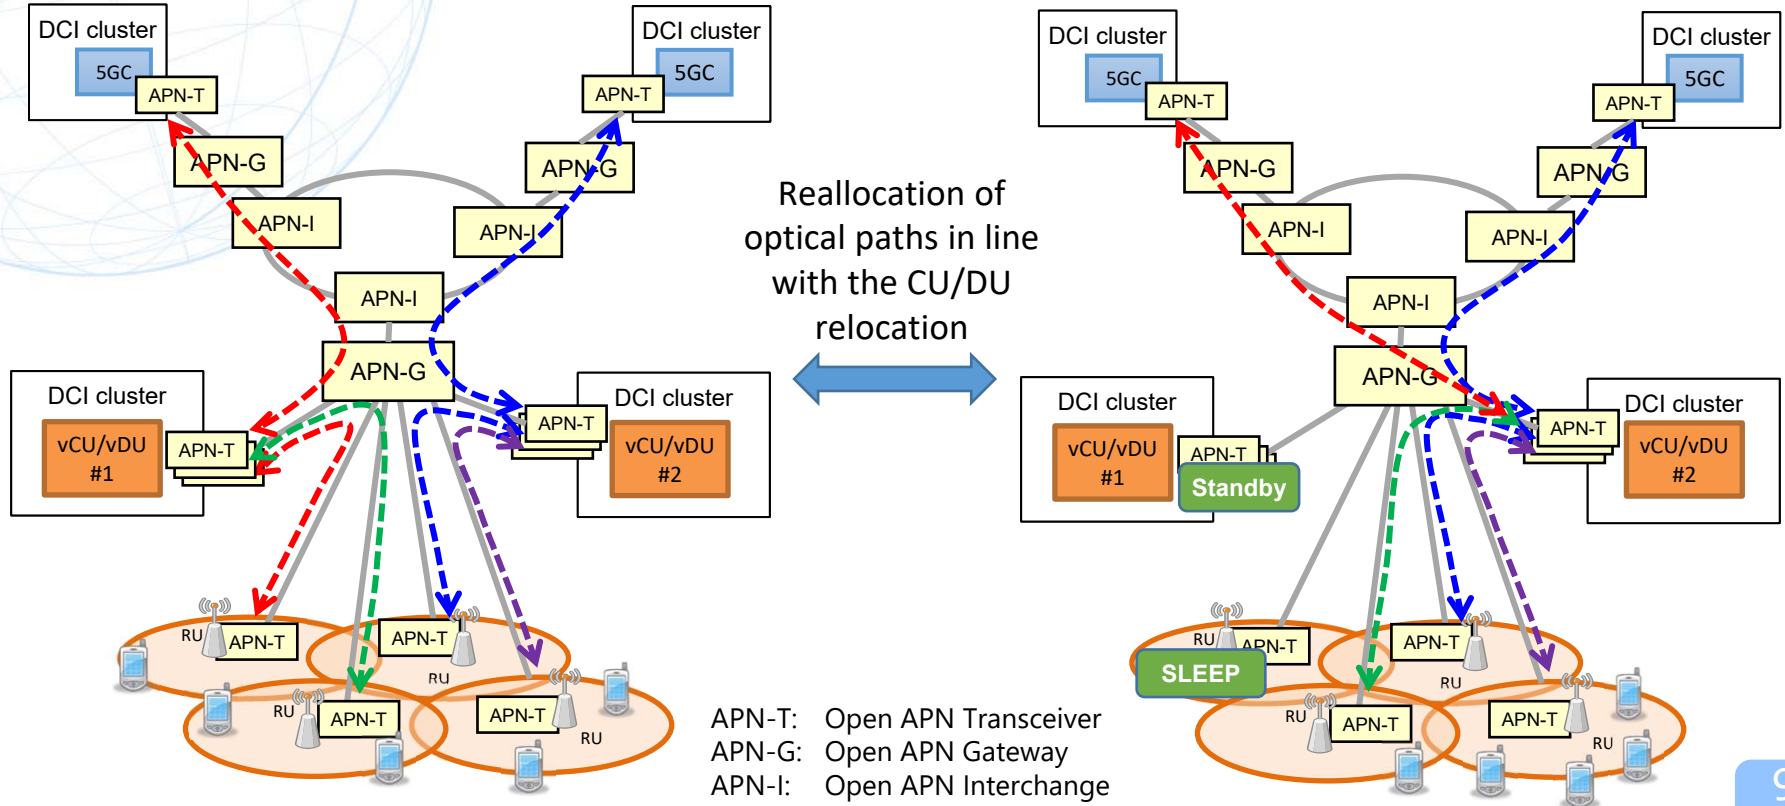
DCI cluster
5GC
APN-T
APN-G
APN-I
DCI cluster
5GC
APN-T
APN-G
APN-I
APN-I
APN-G
DCI cluster
vCU/vDU #1
APN-T
APN-T
DCI cluster
vCU/vDU #2
RU
APN-T
APN-T
RU
RU
APN-T
APN-T
RU

Reallocation of optical paths in line with the CU/DU relocation

DCI cluster
5GC
APN-T
APN-G
APN-I
DCI cluster
5GC
APN-T
APN-G
APN-I
APN-I
APN-G
DCI cluster
vCU/vDU #1
APN-T
Standby
APN-T
DCI cluster
vCU/vDU #2
RU
APN-T
SLEEP
APN-T
RU
RU
APN-T
APN-T
RU

APN-T: Open APN Transceiver
APN-G: Open APN Gateway
APN-I: Open APN Interchange